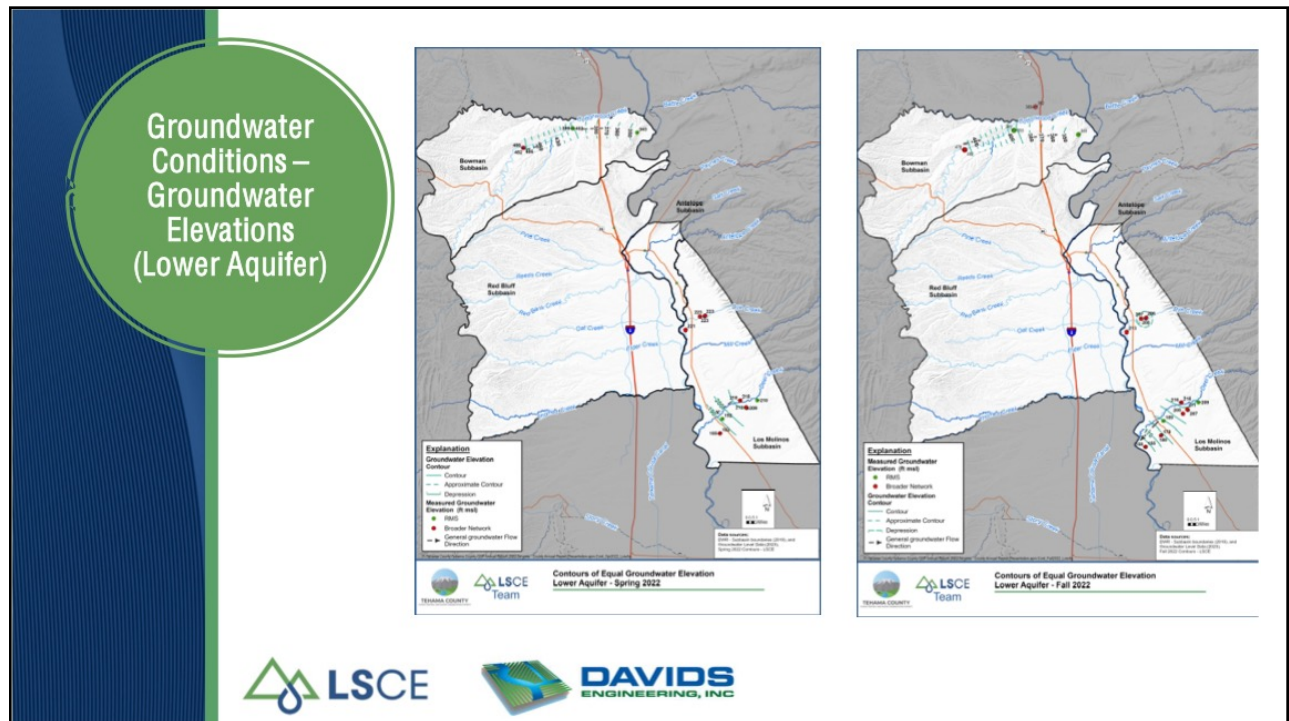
Groundwater Conditions – Groundwater Elevations (Lower Aquifer)

Bowman Subbasin

Antelope Subbasin

Red Bluff Subbasin

Los Molinos Subbasin

Explanation
Groundwater Elevation Contour
Contour
Approximate Contour
Depression
Measured Groundwater Elevation (ft msl)
RMS
Broader Network
General groundwater Flow Direction

Data sources:
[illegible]

TEHAMA COUNTY

LSCE Team

Contours of Equal Groundwater Elevation
Lower Aquifer - Spring 2022

Bowman Subbasin

Antelope Subbasin

Red Bluff Subbasin

Los Molinos Subbasin

Explanation
Measured Groundwater Elevation (ft msl)
RMS
Broader Network
Groundwater Elevation Contour
Contour
Approximate Contour
Depression
General groundwater Flow Direction

Data sources:
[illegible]

TEHAMA COUNTY

LSCE Team

Contours of Equal Groundwater Elevation
Lower Aquifer - Fall 2022

LSCE

DAVIDS ENGINEERING, INC